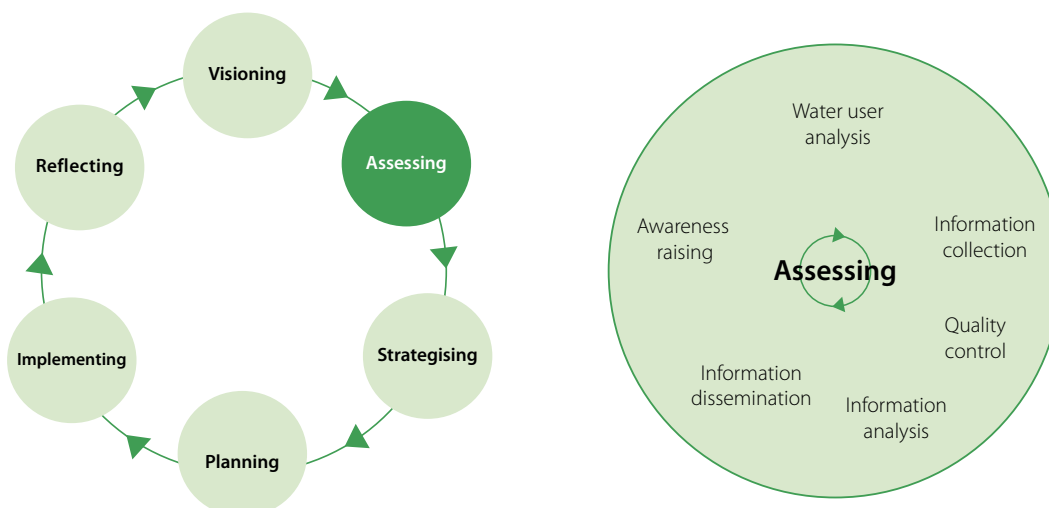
Visioning

Assessing

Strategising

Planning

Implementing

Reflecting

Water user analysis

Awareness raising

Information collection

Assessing

Quality control

Information dissemination

Information analysis